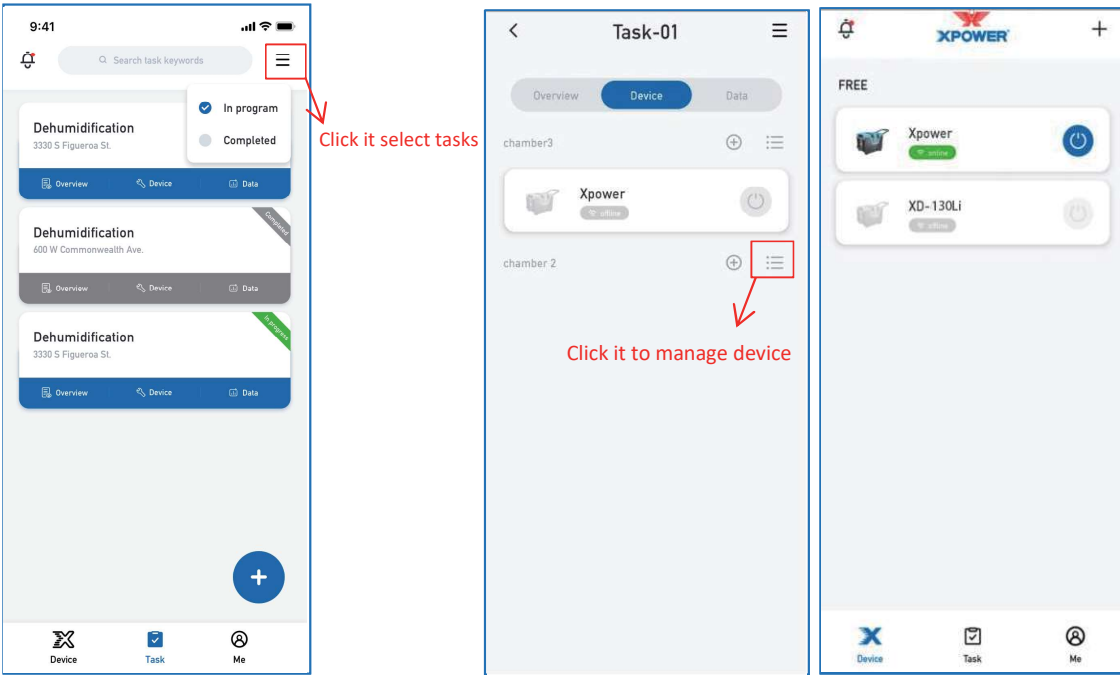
9:41

Search task keywords

In program

Completed

Click it select tasks

Dehumidification
3330 S Figueroa St.

Overview Device Data

Dehumidification
600 W Commonwealth Ave.

Completed

Overview Device Data

Dehumidification
3330 S Figueroa St.

In progress

Overview Device Data

+

Device Task Me

Task-01

Overview Device Data

chamber3

Xpower
offline

chamber 2

Click it to manage device

XPOWER

+

FREE

Xpower
online

XD-130Li
offline

Device Task Me